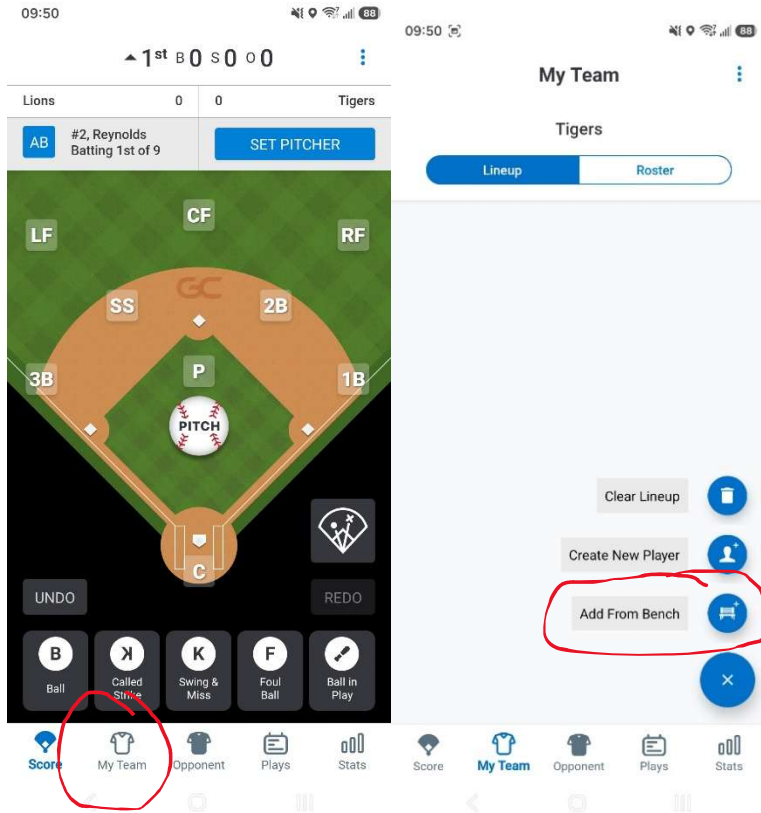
09:50

▲1st B0 S0 O0

Lions 0 | 0 Tigers

AB #2, Reynolds Batting 1st of 9

SET PITCHER

CF
LF
RF
GC
SS
2B
P
3B
1B
PITCH
C

UNDO
REDO

B Ball
K Called Strike
K Swing & Miss
F Foul Ball
Ball in Play

Score
My Team
Opponent
Plays
Stats

09:50

My Team

Tigers

Lineup
Roster

Clear Lineup
Create New Player
Add From Bench

Score
My Team
Opponent
Plays
Stats